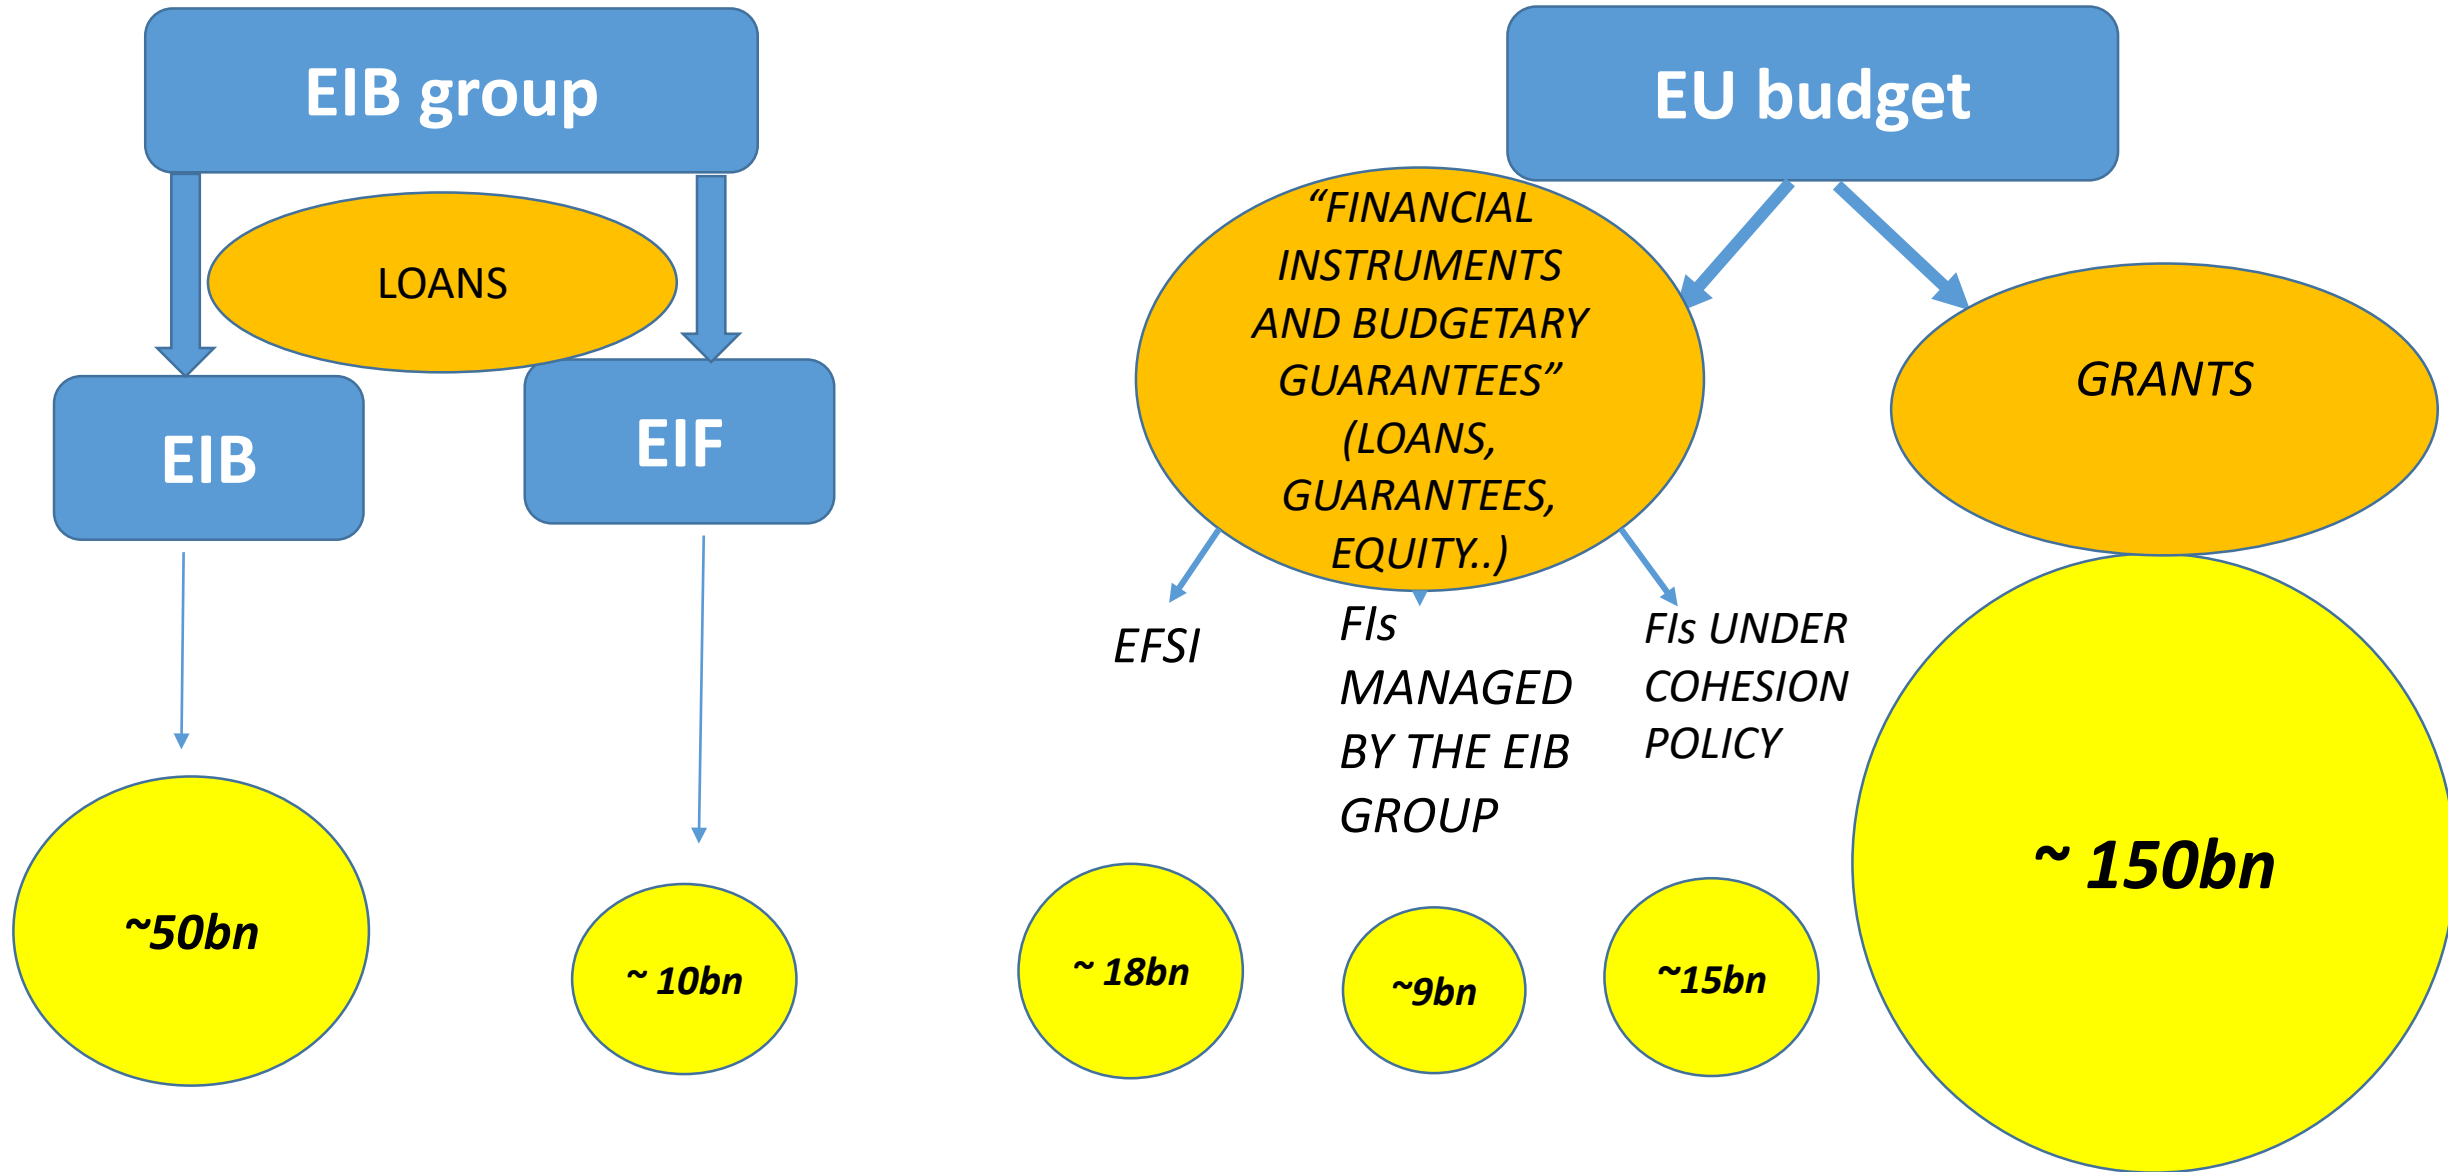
EIB group

LOANS

EIB

EIF

~50bn

~ 10bn

EU budget

“FINANCIAL INSTRUMENTS AND BUDGETARY GUARANTEES” (LOANS, GUARANTEES, EQUITY..)

GRANTS

EFSI

FIs MANAGED BY THE EIB GROUP

FIs UNDER COHESION POLICY

~ 18bn

~9bn

~15bn

~ 150bn